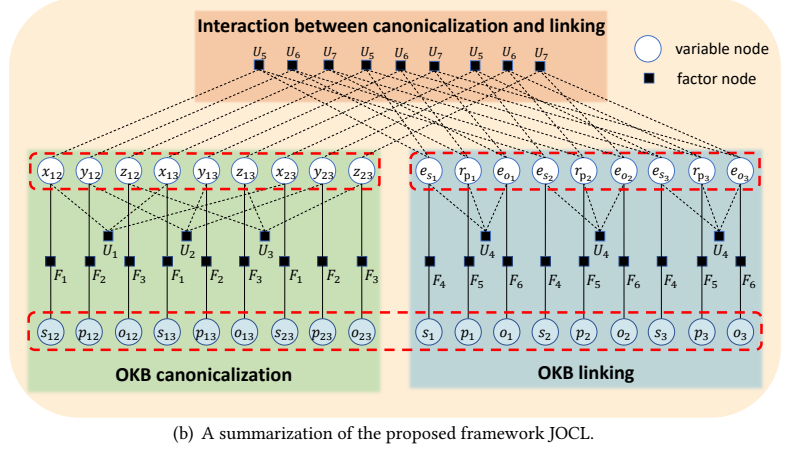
Interaction between canonicalization and linking

variable node

factor node

$U_5$ $U_6$ $U_7$ $U_5$ $U_6$ $U_7$ $U_5$ $U_6$ $U_7$

$x_{12}$ $y_{12}$ $z_{12}$ $x_{13}$ $y_{13}$ $z_{13}$ $x_{23}$ $y_{23}$ $z_{23}$

$e_{s_1}$ $r_{p_1}$ $e_{o_1}$ $e_{s_2}$ $r_{p_2}$ $e_{o_2}$ $e_{s_3}$ $r_{p_3}$ $e_{o_3}$

$U_1$ $U_2$ $U_3$

$U_4$ $U_4$ $U_4$

$F_1$ $F_2$ $F_3$ $F_1$ $F_2$ $F_3$ $F_1$ $F_2$ $F_3$

$F_4$ $F_5$ $F_6$ $F_4$ $F_5$ $F_6$ $F_4$ $F_5$ $F_6$

$s_{12}$ $p_{12}$ $o_{12}$ $s_{13}$ $p_{13}$ $o_{13}$ $s_{23}$ $p_{23}$ $o_{23}$

$s_1$ $p_1$ $o_1$ $s_2$ $p_2$ $o_2$ $s_3$ $p_3$ $o_3$

OKB canonicalization

OKB linking

(b) A summarization of the proposed framework JOCL.